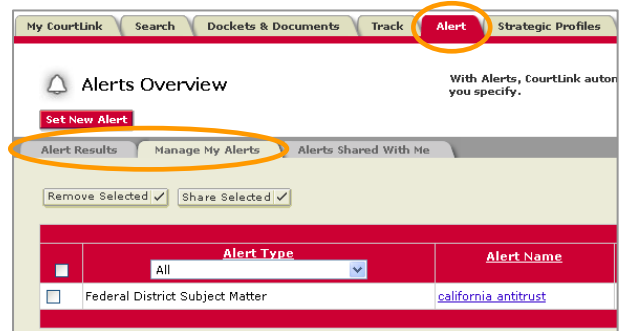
My CourtLink | Search | Dockets & Documents | Track | Alert | Strategic Profiles

Alerts Overview

With Alerts, CourtLink auton you specify.

Set New Alert

Alert Results | Manage My Alerts | Alerts Shared With Me

Remove Selected ✓ | Share Selected ✓

| | Alert Type | Alert Name |
|---|---|---|
| | All | |
| | Federal District Subject Matter | california antitrust |